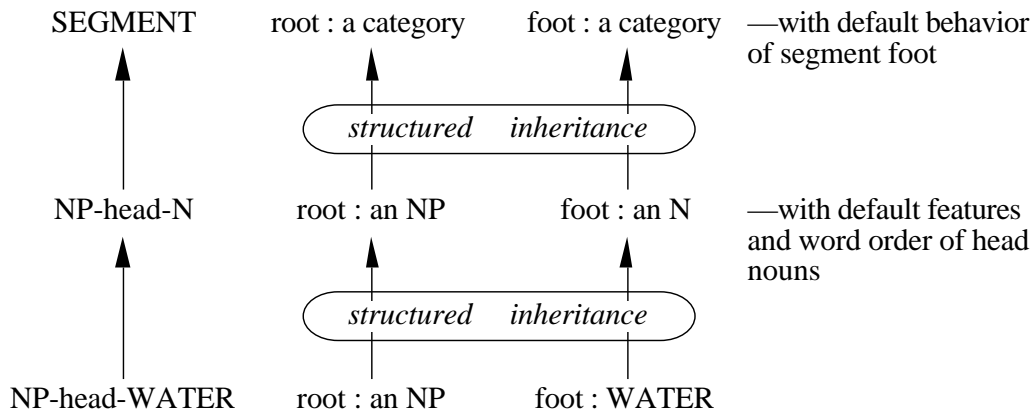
SEGMENT root : a category foot : a category —with default behavior of segment foot

*structured inheritance*

NP-head-N root : an NP foot : an N —with default features and word order of head nouns

*structured inheritance*

NP-head-WATER root : an NP foot : WATER